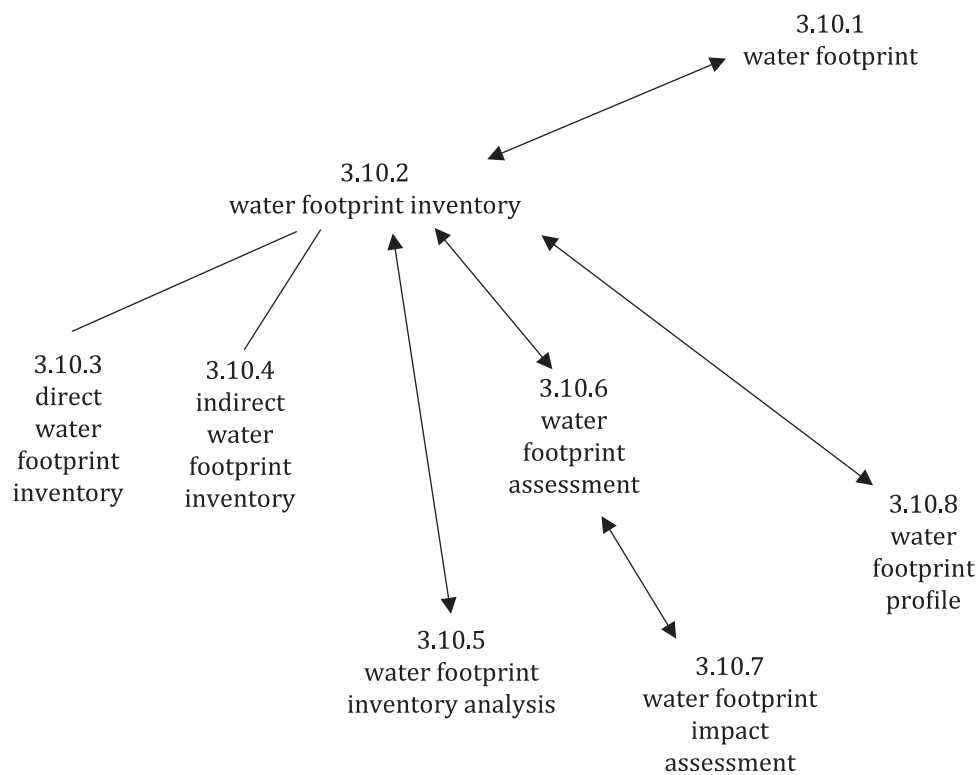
3.10.1
water footprint

3.10.2
water footprint inventory

3.10.3
direct water footprint inventory

3.10.4
indirect water footprint inventory

3.10.6
water footprint assessment

3.10.8
water footprint profile

3.10.5
water footprint inventory analysis

3.10.7
water footprint impact assessment